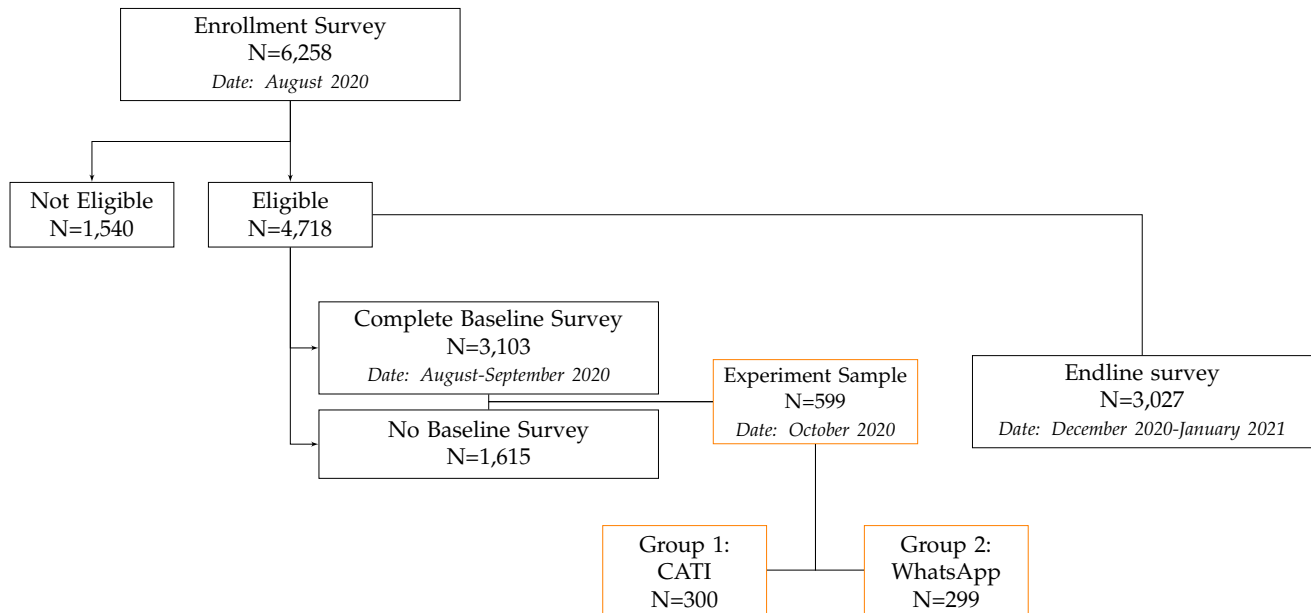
Enrollment Survey
N=6,258
Date: August 2020

Not Eligible
N=1,540

Eligible
N=4,718

Complete Baseline Survey
N=3,103
Date: August-September 2020

No Baseline Survey
N=1,615

Experiment Sample
N=599
Date: October 2020

Endline survey
N=3,027
Date: December 2020-January 2021

Group 1:
CATI
N=300

Group 2:
WhatsApp
N=299